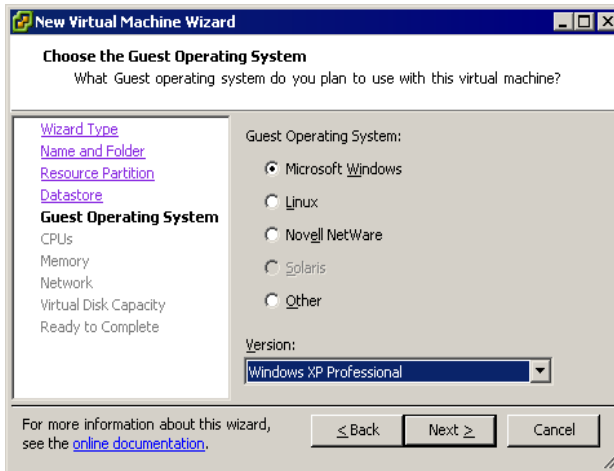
New Virtual Machine Wizard

Choose the Guest Operating System
What Guest operating system do you plan to use with this virtual machine?

Wizard Type
Name and Folder
Resource Partition
Datastore
Guest Operating System
CPUs
Memory
Network
Virtual Disk Capacity
Ready to Complete

Guest Operating System:
Microsoft Windows
Linux
Novell NetWare
Solaris
Other

Version:
Windows XP Professional

For more information about this wizard, see the online documentation.

< Back
Next >
Cancel